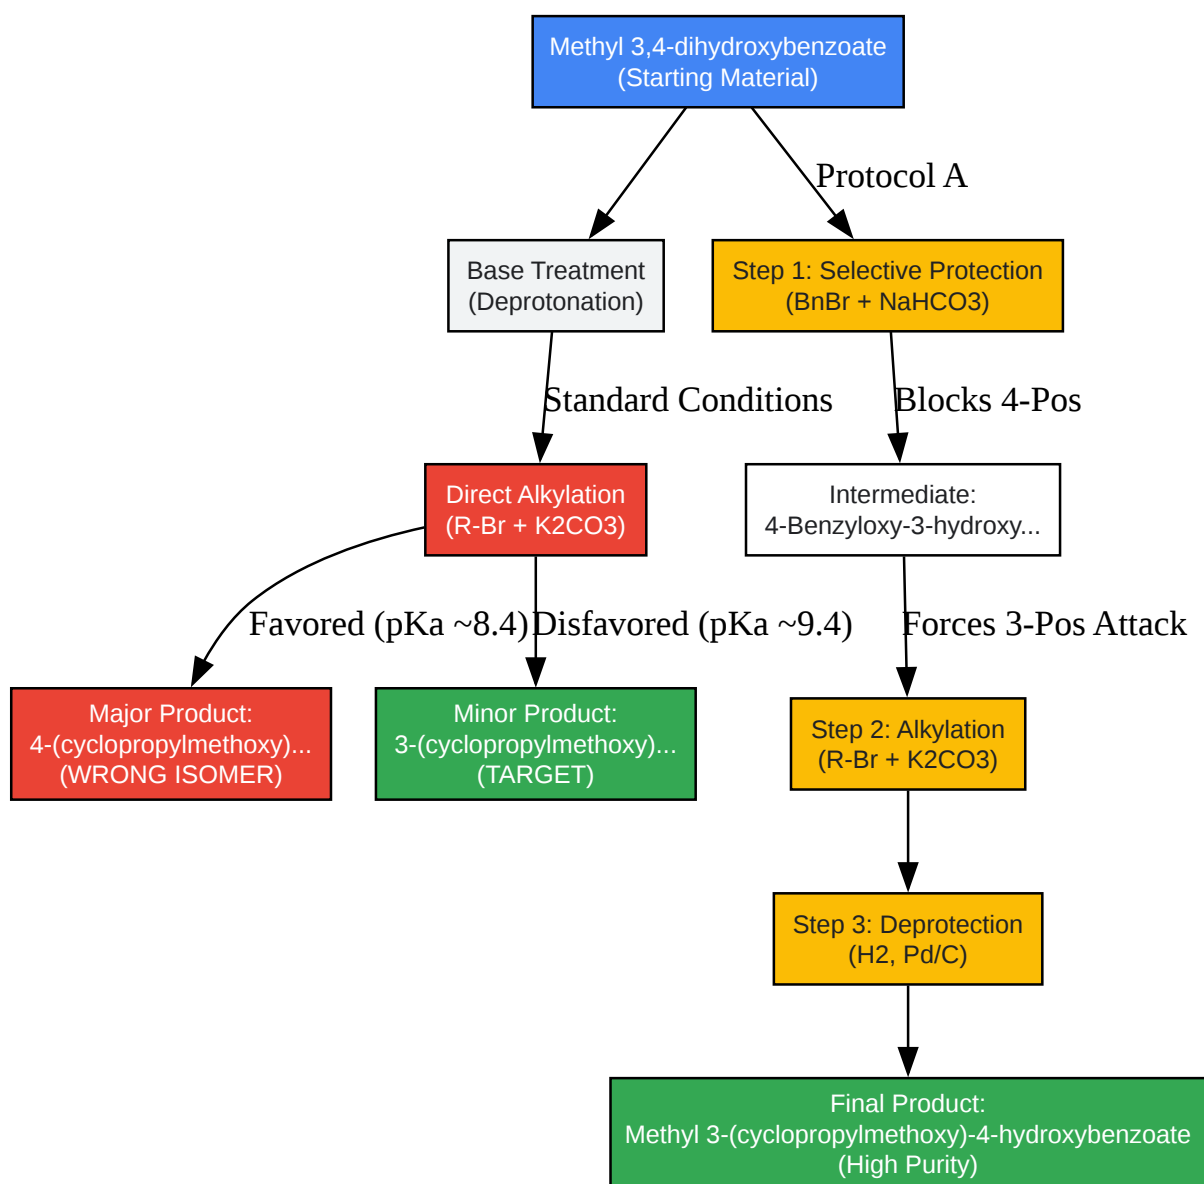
Methyl 3,4-dihydroxybenzoate
(Starting Material)

Protocol A

Base Treatment
(Deprotonation)

Step 1: Selective Protection
(BnBr + NaHCO3)

Standard Conditions

Blocks 4-Pos

Direct Alkylation
(R-Br + K2CO3)

Intermediate:
4-Benzyloxy-3-hydroxy...

Favored (pKa ~8.4)

Disfavored (pKa ~9.4)

Forces 3-Pos Attack

Major Product:
4-(cyclopropylmethoxy)...
(WRONG ISOMER)

Minor Product:
3-(cyclopropylmethoxy)...
(TARGET)

Step 2: Alkylation
(R-Br + K2CO3)

Step 3: Deprotection
(H2, Pd/C)

Final Product:
Methyl 3-(cyclopropylmethoxy)-4-hydroxybenzoate
(High Purity)